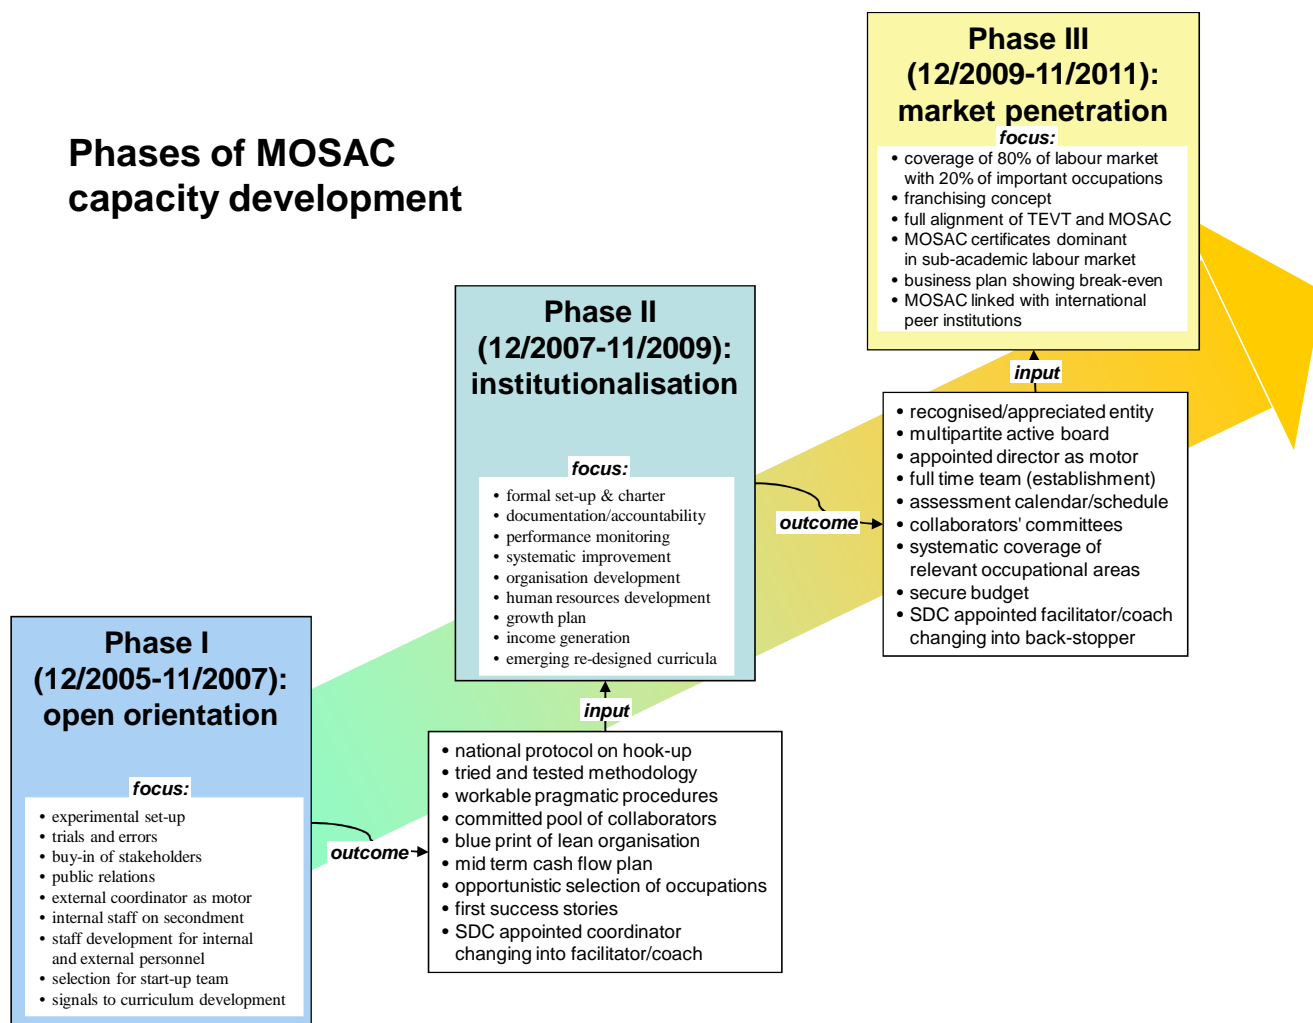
Phases of MOSAC capacity development

Phase III (12/2009-11/2011): market penetration

focus:

• coverage of 80% of labour market with 20% of important occupations
• franchising concept
• full alignment of TEVT and MOSAC
• MOSAC certificates dominant in sub-academic labour market
• business plan showing break-even
• MOSAC linked with international peer institutions

input

• recognised/appreciated entity
• multipartite active board
• appointed director as motor
• full time team (establishment)
• assessment calendar/schedule
• collaborators' committees
• systematic coverage of relevant occupational areas
• secure budget
• SDC appointed facilitator/coach changing into back-stopper

outcome

Phase II (12/2007-11/2009): institutionalisation

focus:

• formal set-up & charter
• documentation/accountability
• performance monitoring
• systematic improvement
• organisation development
• human resources development
• growth plan
• income generation
• emerging re-designed curricula

input

• national protocol on hook-up
• tried and tested methodology
• workable pragmatic procedures
• committed pool of collaborators
• blue print of lean organisation
• mid term cash flow plan
• opportunistic selection of occupations
• first success stories
• SDC appointed coordinator changing into facilitator/coach

outcome

Phase I (12/2005-11/2007): open orientation

focus:

• experimental set-up
• trials and errors
• buy-in of stakeholders
• public relations
• external coordinator as motor
• internal staff on secondment
• staff development for internal and external personnel
• selection for start-up team
• signals to curriculum development